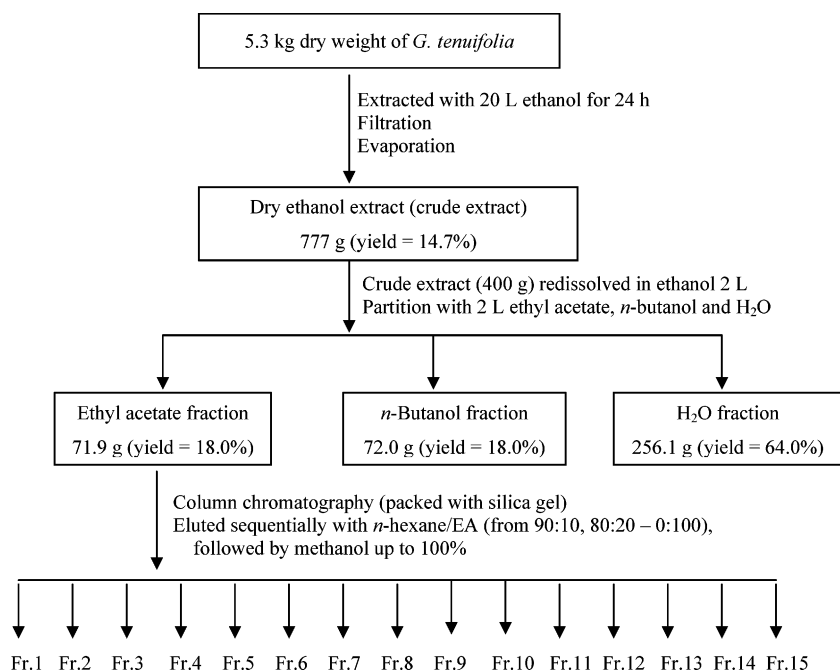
5.3 kg dry weight of G. tenuifolia

Extracted with 20 L ethanol for 24 h
Filtration
Evaporation

Dry ethanol extract (crude extract)
777 g (yield = 14.7%)

Crude extract (400 g) redissolved in ethanol 2 L
Partition with 2 L ethyl acetate, n-butanol and $H_2O$

Ethyl acetate fraction
71.9 g (yield = 18.0%)

n-Butanol fraction
72.0 g (yield = 18.0%)

$H_2O$ fraction
256.1 g (yield = 64.0%)

Column chromatography (packed with silica gel)
Eluted sequentially with n-hexane/EA (from 90:10, 80:20 – 0:100), followed by methanol up to 100%

Fr.1 Fr.2 Fr.3 Fr.4 Fr.5 Fr.6 Fr.7 Fr.8 Fr.9 Fr.10 Fr.11 Fr.12 Fr.13 Fr.14 Fr.15